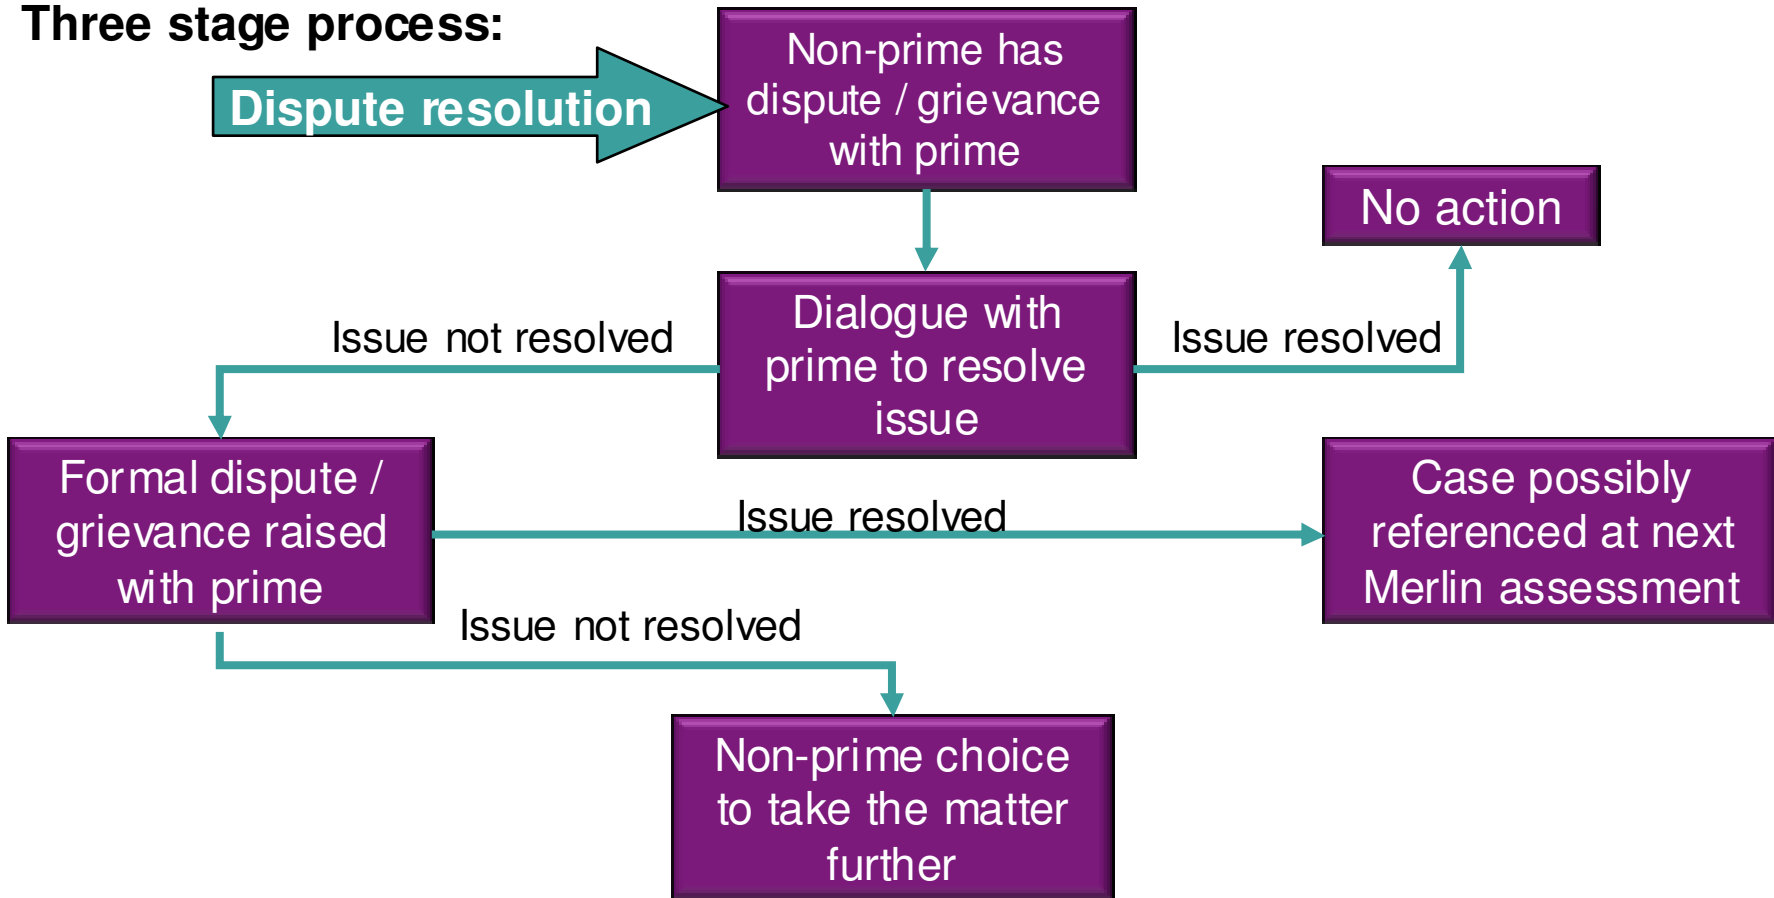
Three stage process:

Dispute resolution

Non-prime has dispute / grievance with prime

No action

Issue not resolved

Dialogue with prime to resolve issue

Issue resolved

Formal dispute / grievance raised with prime

Issue resolved

Case possibly referenced at next Merlin assessment

Issue not resolved

Non-prime choice to take the matter further